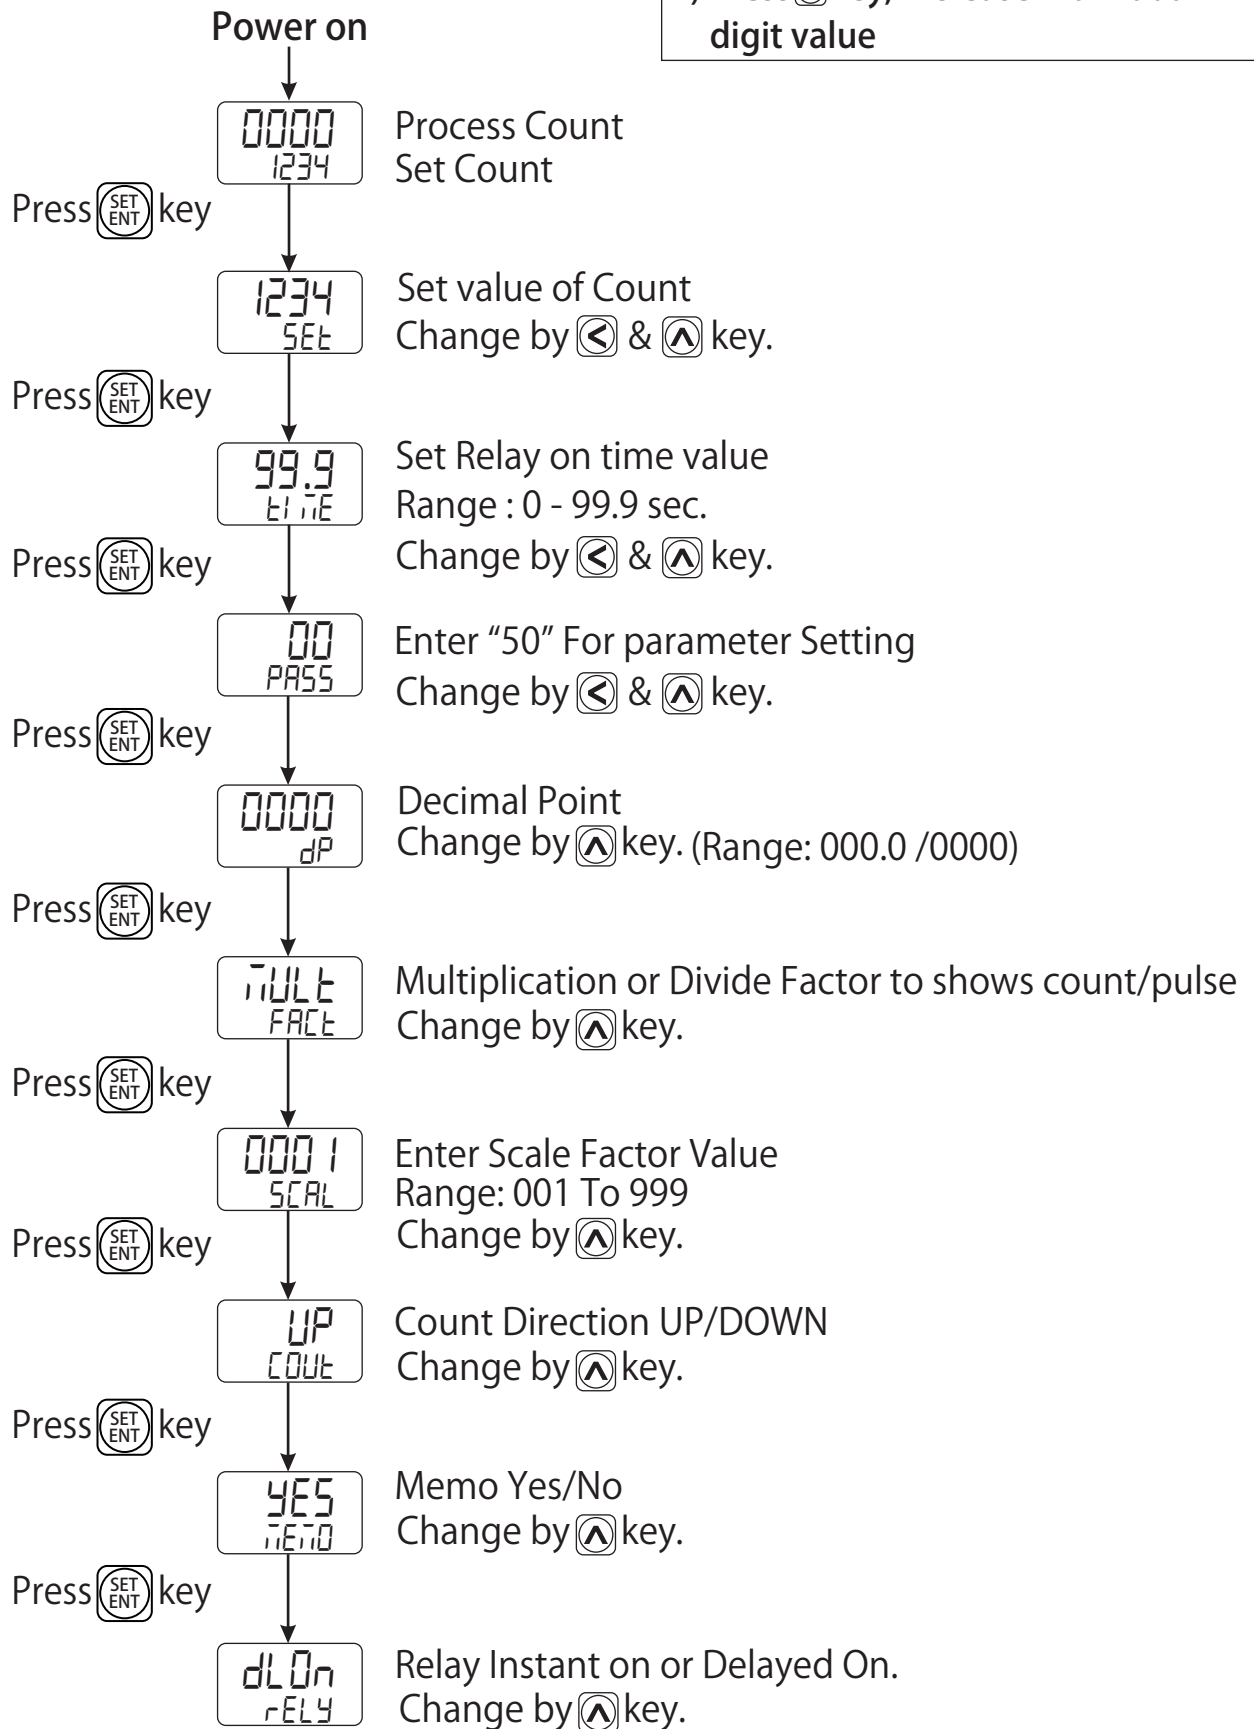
digit value

Power on

0000
1234

Process Count
Set Count

Press SET ENT key

1234
SEt

Set value of Count
Change by < & ^ key.

Press SET ENT key

99.9
tIME

Set Relay on time value
Range : 0 - 99.9 sec.
Change by < & ^ key.

Press SET ENT key

00
PASS

Enter “50” For parameter Setting
Change by < & ^ key.

Press SET ENT key

0000
dP

Decimal Point
Change by ^ key. (Range: 000.0 /0000)

Press SET ENT key

MULt
FACt

Multiplication or Divide Factor to shows count/pulse
Change by ^ key.

Press SET ENT key

0001
SCAL

Enter Scale Factor Value
Range: 001 To 999
Change by ^ key.

Press SET ENT key

UP
COUt

Count Direction UP/DOWN
Change by ^ key.

Press SET ENT key

YES
MEMO

Memo Yes/No
Change by ^ key.

Press SET ENT key

dLOn
rELY

Relay Instant on or Delayed On.
Change by ^ key.